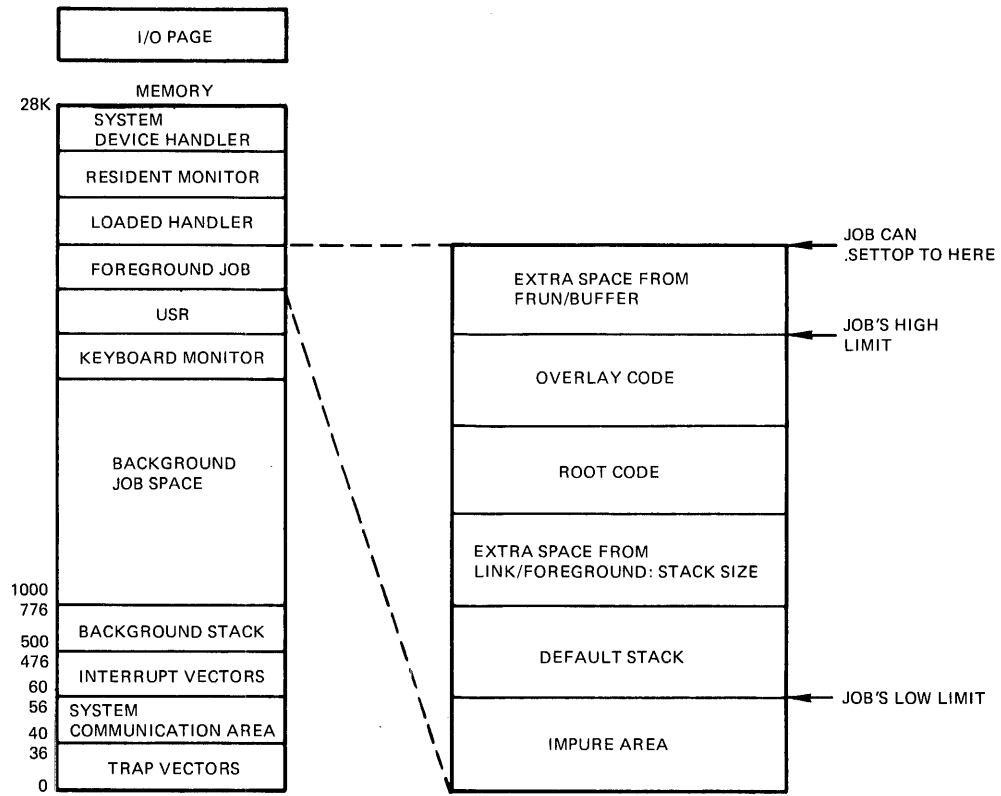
I/O PAGE

MEMORY

28K

SYSTEM DEVICE HANDLER

RESIDENT MONITOR

LOADED HANDLER

FOREGROUND JOB

USR

KEYBOARD MONITOR

BACKGROUND JOB SPACE

1000

776

BACKGROUND STACK

500

476

INTERRUPT VECTORS

60

56

SYSTEM COMMUNICATION AREA

40

36

TRAP VECTORS

0

EXTRA SPACE FROM FRUN/BUFFER

OVERLAY CODE

ROOT CODE

EXTRA SPACE FROM LINK/FOREGROUND: STACK SIZE

DEFAULT STACK

IMPURE AREA

JOB CAN .SETTOP TO HERE

JOB'S HIGH LIMIT

JOB'S LOW LIMIT